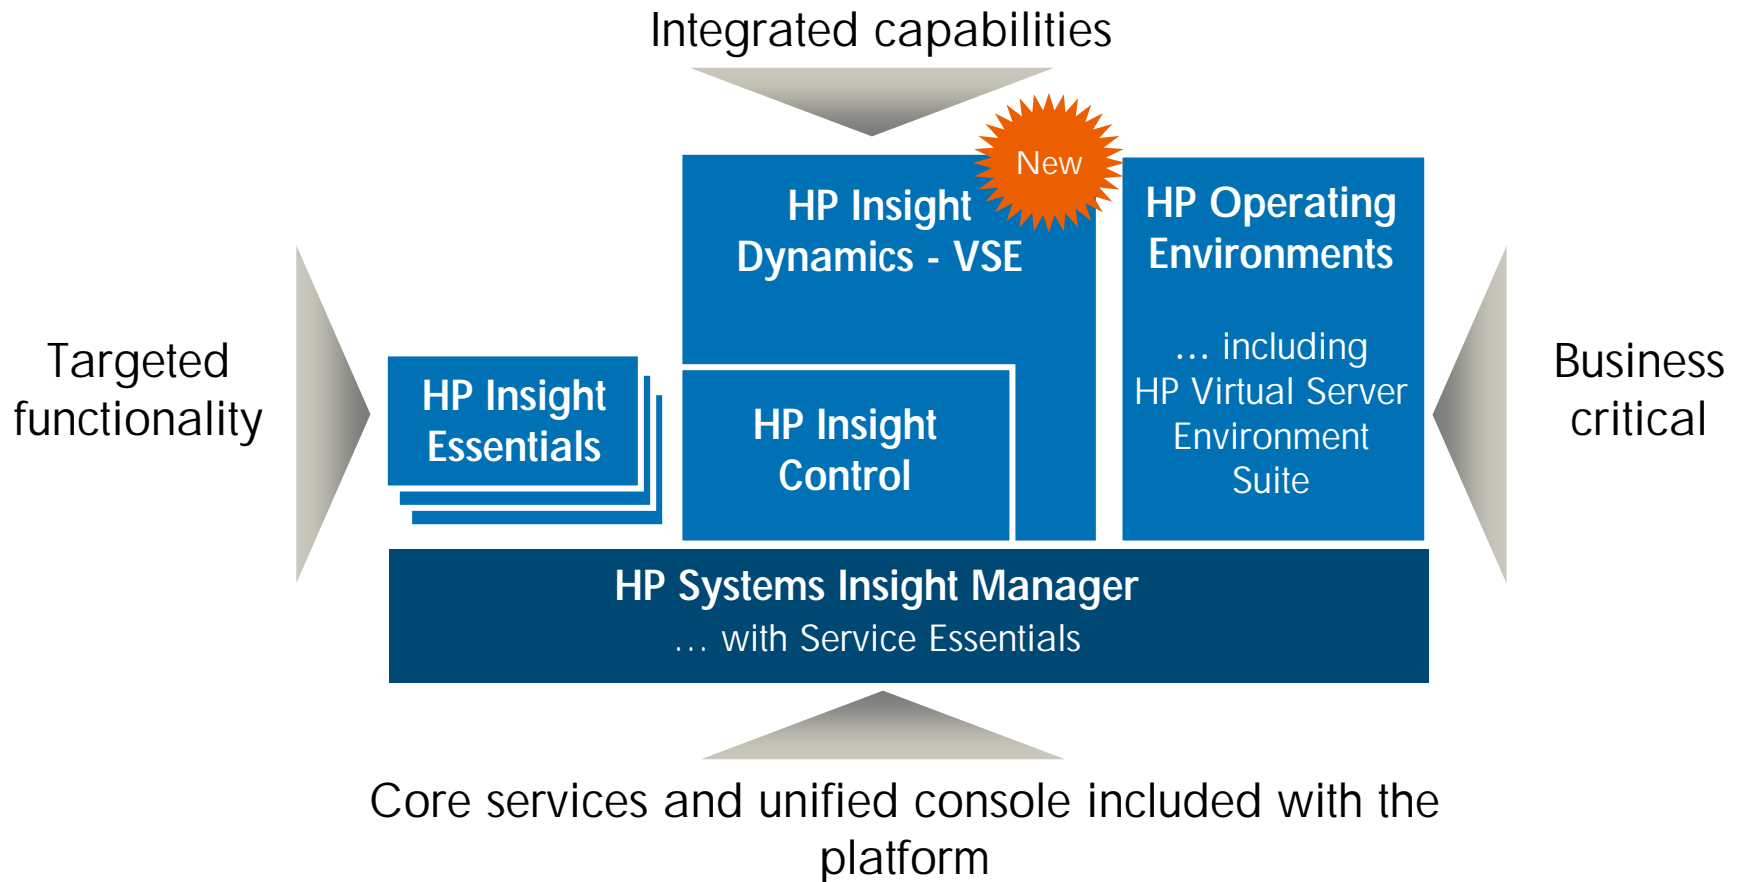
Integrated capabilities

Targeted functionality

HP Insight Essentials

New

HP Insight Dynamics - VSE

HP Insight Control

HP Operating Environments

... including HP Virtual Server Environment Suite

Business critical

HP Systems Insight Manager
... with Service Essentials

Core services and unified console included with the platform